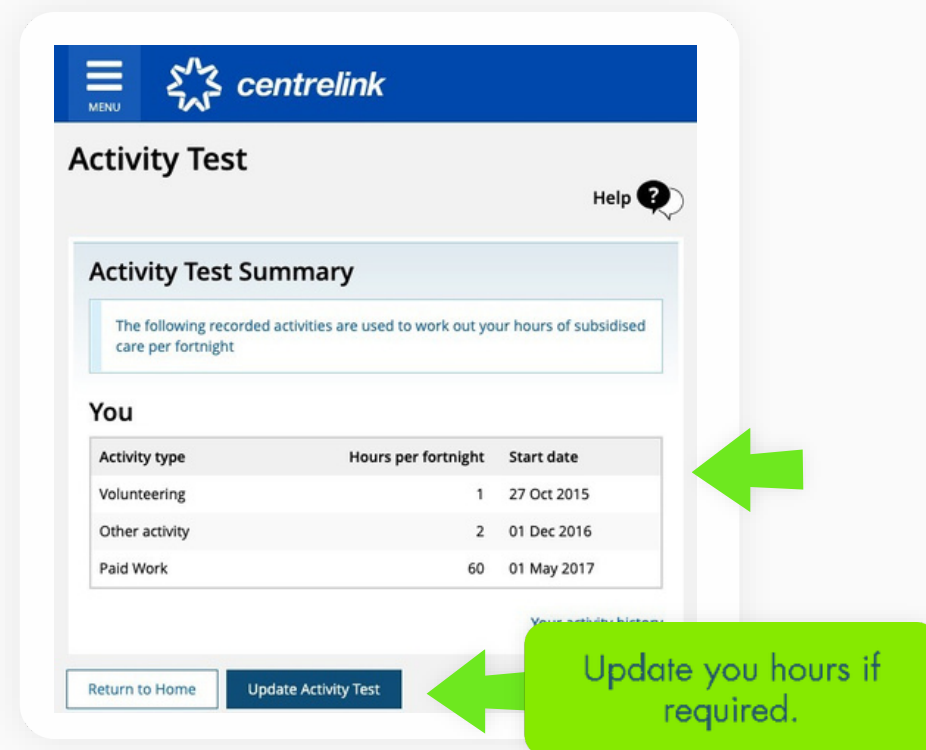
MENU

centrelink

Activity Test

Help

Activity Test Summary

The following recorded activities are used to work out your hours of subsidised care per fortnight

You

| Activity type | Hours per fortnight | Start date |
|---|---|---|
| Volunteering | 1 | 27 Oct 2015 |
| Other activity | 2 | 01 Dec 2016 |
| Paid Work | 60 | 01 May 2017 |

Your activity history

Return to Home

Update Activity Test

Update you hours if required.